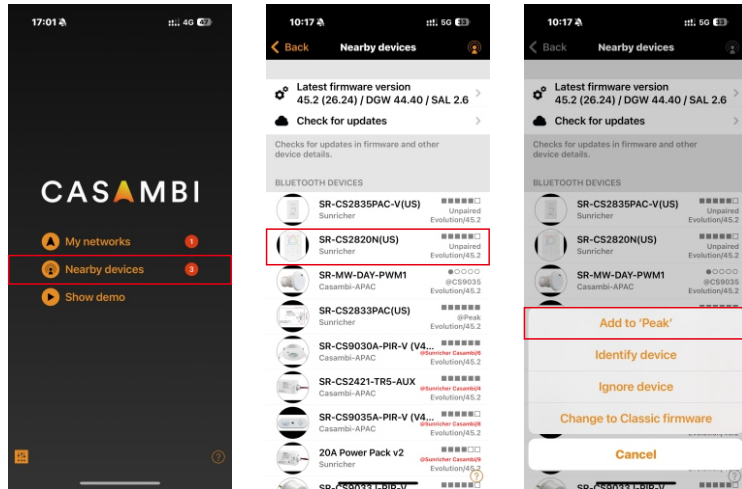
17:01 4G 47

CASAMBI

My networks 1

Nearby devices 3

Show demo

10:17 5G 33

Back Nearby devices

Latest firmware version
45.2 (26.24) / DGW 44.40 / SAL 2.6

Check for updates

Checks for updates in firmware and other device details.

BLUETOOTH DEVICES

SR-CS2835PAC-V(US)
Sunricher
Unpaired
Evolution/45.2

SR-CS2820N(US)
Sunricher
Unpaired
Evolution/45.2

SR-MW-DAY-PWM1
Casambi-APAC
@CS9035
Evolution/45.2

SR-CS2833PAC(US)
Sunricher
@Peak
Evolution/45.2

SR-CS9030A-PIR-V (V4...
Casambi-APAC
@Sunricher Casambi6
Evolution/45.2

SR-CS2421-TR5-AUX
Casambi-APAC
@Sunricher Casambi4
Evolution/45.2

SR-CS9035A-PIR-V (V4...
Casambi-APAC
@Sunricher Casambi8
Evolution/45.2

20A Power Pack v2
Casambi-APAC
@Sunricher Casambi9
Evolution/45.2

SR-CS9033 LPIR-V

10:17 5G 33

Back Nearby devices

Latest firmware version
45.2 (26.24) / DGW 44.40 / SAL 2.6

Check for updates

Checks for updates in firmware and other device details.

BLUETOOTH DEVICES

SR-CS2835PAC-V(US)
Sunricher
Unpaired
Evolution/45.2

SR-CS2820N(US)
Sunricher
Unpaired
Evolution/45.2

SR-MW-DAY-PWM1
Casambi-APAC
@CS9035
Evolution/45.2

Add to 'Peak'

Identify device

Ignore device

Change to Classic firmware

Cancel

SR-CS9033 LPIR-V